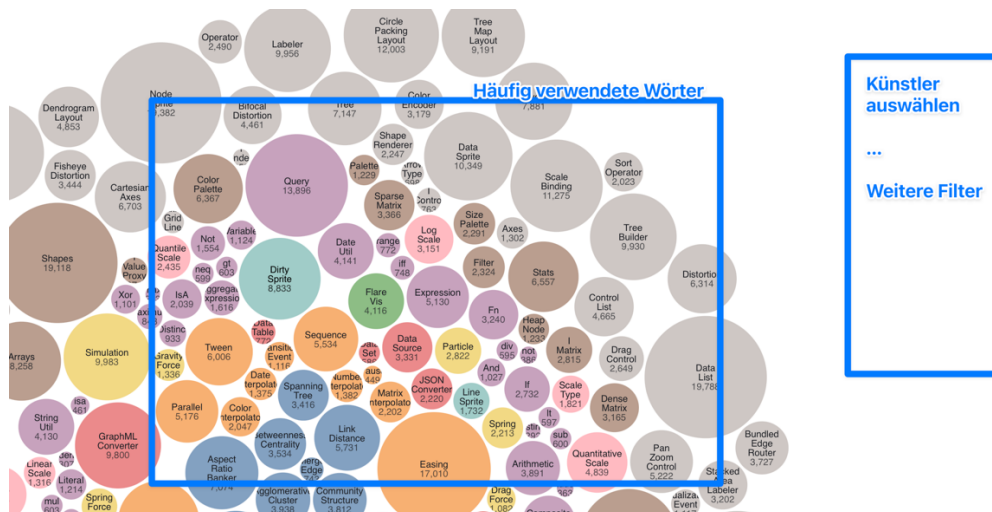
Häufig verwendete Wörter

Künstler auswählen

...

Weitere Filter

Operator 2,490
Labeler 9,956
Circle Packing Layout 12,003
Tree Map Layout 9,191
Node Sprite 3,382
Dendrogram Layout 4,853
Bifocal Distortion 4,461
Tree 7,147
Color Encoder 3,179
7,881
Fisheye Distortion 3,444
Shape Renderer 2,247
Data Sprite 10,349
Sort Operator 2,023
Color Palette 6,367
Query 13,896
Palette 1,229
Arrow Type
Scale Binding 11,275
Cartesian Axes 6,703
Sparse Matrix 3,366
Size Palette 2,291
Tree Builder 9,930
Shapes 19,118
Grid Line
Variable 1,124
Not 1,554
Date Util 4,141
Range 772
Log Scale 3,151
Axes 1,302
Quantile Scale 2,435
Dirty Sprite 8,833
Filter 2,324
Stats 6,557
Distortion 6,314
Value Proxy
neq 599
gt 603
iff 748
Flare Vis 4,116
Expression 5,130
Xor 1,101
IsA 2,039
Aggregate Expression 1,616
Fn 3,240
Control List 4,665
Arrays 8,258
Simulation 9,983
Distinct 933
Date Table 772
Tween 6,006
Sequence 5,534
Data Source 3,331
Particle 2,822
Heap Node 1,233
I Matrix 2,815
Drag Control 2,649
Gravity Force 1,336
Transition Event 1,116
Set
div 595
And 1,027
Data List 19,788
Date Interpolator 1,375
Number Interpolator 1,382
JSON Converter 2,220
If 2,732
Scale Type 1,821
Parallel 5,176
Color Interpolator 2,047
Spanning Tree 3,416
Matrix Interpolator 2,202
Line Sprite 1,732
Dense Matrix 3,165
String Util 4,130
GraphML Converter 9,800
Link Distance 5,731
Spring 2,213
lt 597
Betweenness Centrality 3,534
Merge Edge
Sub 600
Bundled Edge Router 3,727
Aspect Ratio Banker 7,074
Easing 17,010
Arithmetic 3,891
Quantitative Scale 4,839
Pan Zoom Control 5,222
Linear Scale 1,316
Literal 1,214
Stacked Area Labeler 3,202
Agglomerative Cluster 3,938
Community Structure 3,812
Drag Force 1,082
Spring Force